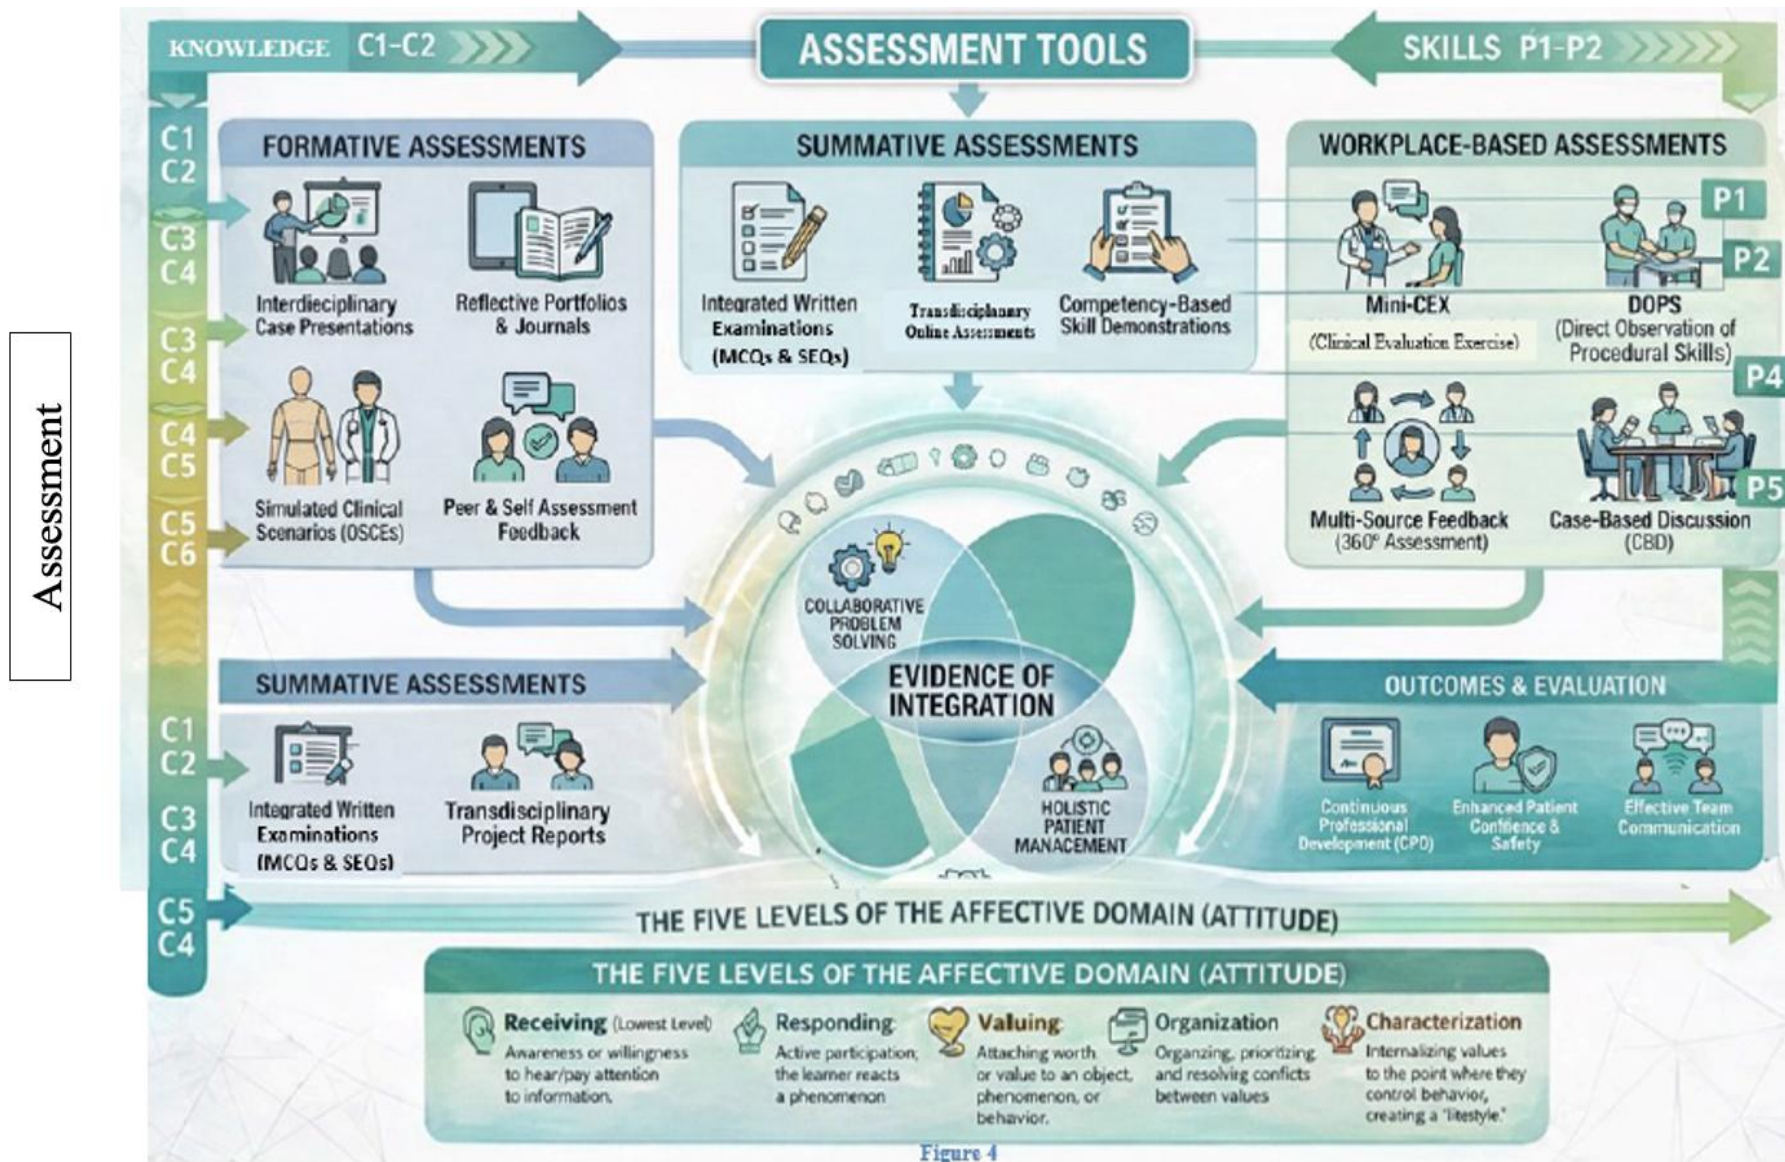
Assessment

KNOWLEDGE C1-C2

ASSESSMENT TOOLS

SKILLS P1-P2

C1 C2 C3 C4 C3 C4 C4 C5 C5 C6

FORMATIVE ASSESSMENTS

Interdieciplinary Case Presentations

Reflective Portfolios & Journals

Simulated Clinical Scenarios (OSCEs)

Peer & Self Assessment Feedback

SUMMATIVE ASSESSMENTS

Integrated Written Examinations (MCQs & SEQs)

Transdisciplinary Online Assessments

Competency-Based Skill Demonstrations

WORKPLACE-BASED ASSESSMENTS

P1

P2

Mini-CEX (Clinical Evaluation Exercise)

DOPS (Direct Observation of Procedural Skills)

P4

P5

Multi-Source Feedback (360° Assessment)

Case-Based Discussion (CBD)

COLLABORATIVE PROBLEM SOLVING

EVIDENCE OF INTEGRATION

HOLISTIC PATIENT MANAGEMENT

SUMMATIVE ASSESSMENTS

C1 C2 C3 C4

Integrated Written Examinations (MCQs & SEQs)

Transdisciplinary Project Reports

OUTCOMES & EVALUATION

Continuous Professional Development (CPD)

Enhanced Patient Confidence & Safety

Effective Team Communication

C5 C4

THE FIVE LEVELS OF THE AFFECTIVE DOMAIN (ATTITUDE)

THE FIVE LEVELS OF THE AFFECTIVE DOMAIN (ATTITUDE)

Receiving (Lowest Level) Awareness or willingness to hear/pay attention to information.

Responding Active participation; the learner reacts a phenomenon

Valuing Attaching worth or value to an object, phenomenon, or behavior.

Organization Organzing, prioritizing and resolving conflicts between values

Characterization Internalizing values to the point where they control behavior, creating a "lifestyle."

Figure 4